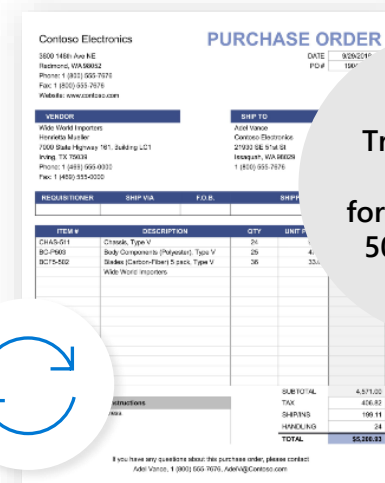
Contoso Electronics

PURCHASE ORDER

3600 148th Ave NE
Redmond, WA 98052
Phone: 1 (800) 555-7676
Fax: 1 (800) 555-7676
Website: www.contoso.com

DATE 9/29/201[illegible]
PO # 100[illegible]

VENDOR
Wide World Importers
Henrietta Mueller
7000 State Highway 161, Building LC1
Irving, TX 75038
Phone: 1 (469) 555-0000
Fax: 1 (469) 555-0000

SHIP TO
Adel Vance
Contoso Electronics
21000 SE 51st St
Issaquah, WA 98029
1 (800) 555-7676

| REQUISITIONER | SHIP VIA | F.O.B. | SHIP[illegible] |
|---|---|---|---|

| ITEM # | DESCRIPTION | QTY | UNIT P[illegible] |
|---|---|---|---|
| CHAS-G11 | Chassis, Type V | 24 | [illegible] |
| BC-P903 | Body Components (Polyester), Type V | 25 | 4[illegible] |
| SC75-502 | Sliders (Carbon-Fiber) 5 pack, Type V | 36 | 33.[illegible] |
| | Wide World Importers | | |

Tr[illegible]

for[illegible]
50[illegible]

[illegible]nstructions
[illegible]

SUBTOTAL 4,571.00
TAX 406.83
SHIPPING 199.11
HANDLING 24
TOTAL $5,200.93

If you have any questions about this purchase order, please contact
Adel Vance, 1 (800) 555-7676, AdelV@Contoso.com